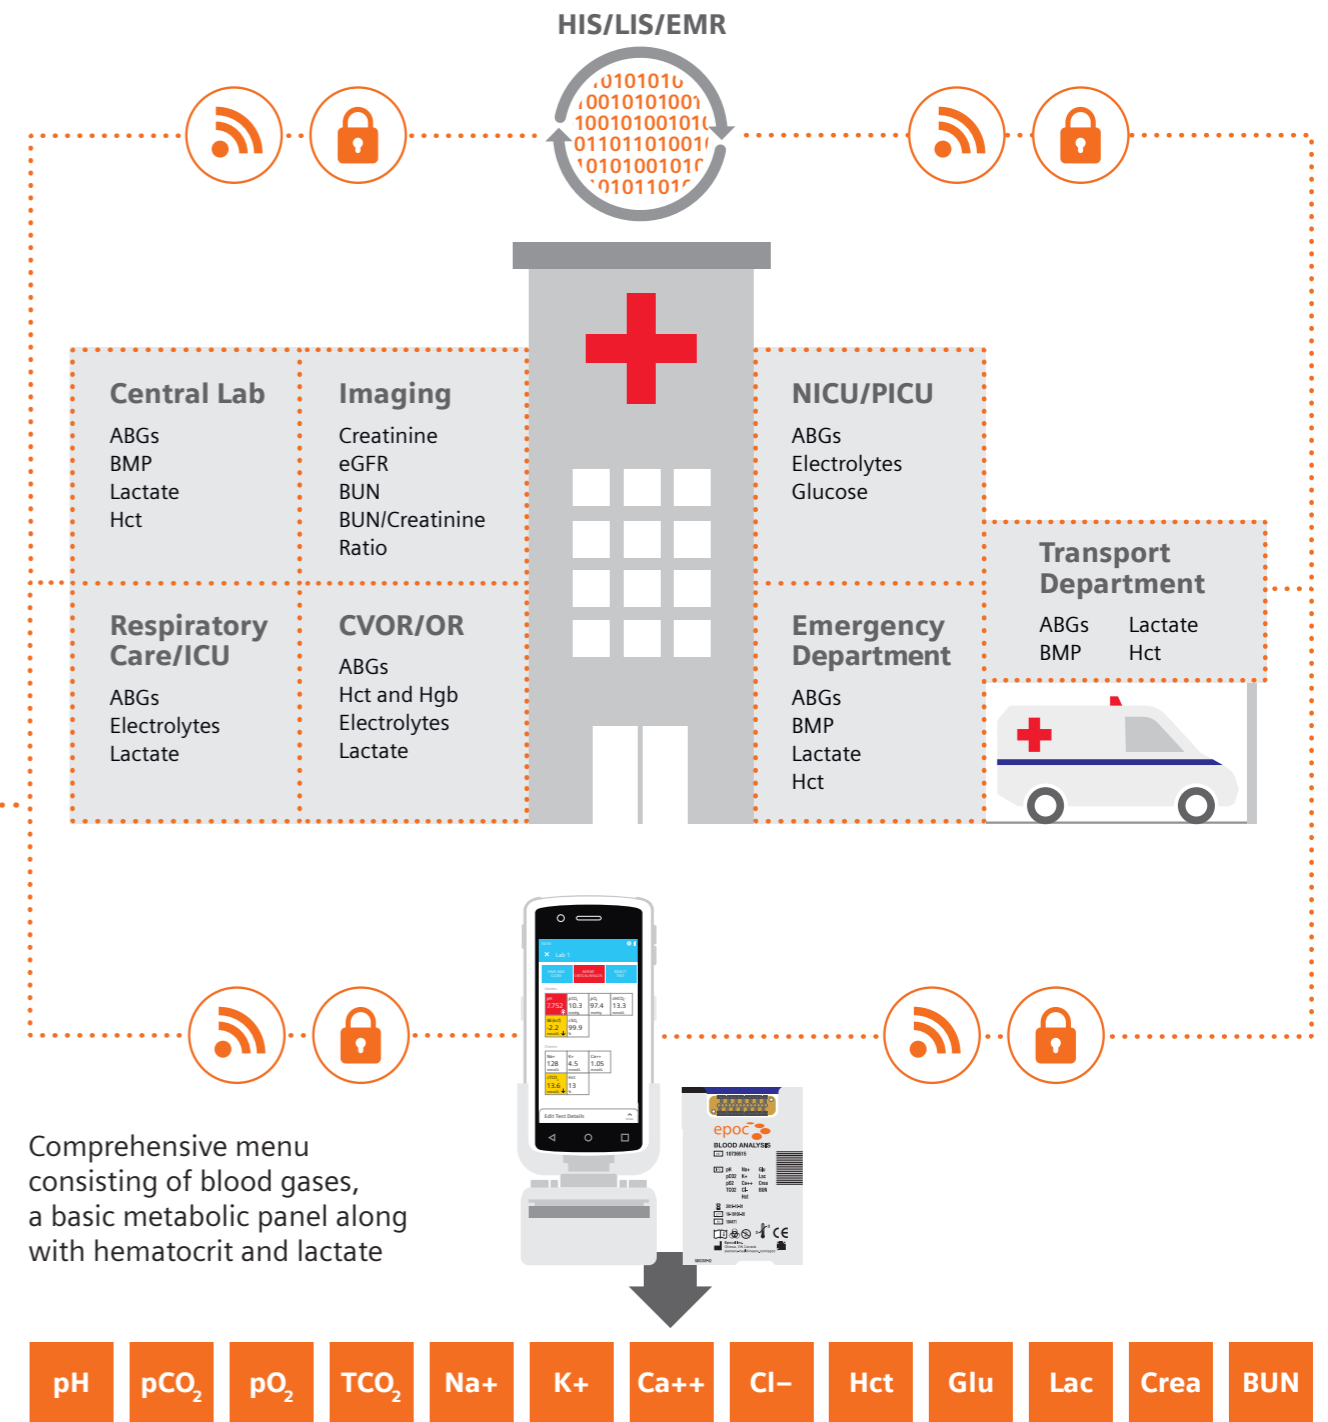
HIS/LIS/EMR

0101010
10010101001
100101001010
011011010010
1010100101
01011010

Central Lab
ABGs
BMP
Lactate
Hct

Imaging
Creatinine
eGFR
BUN
BUN/Creatinine Ratio

NICU/PICU
ABGs
Electrolytes
Glucose

Transport Department
ABGs
BMP
Lactate
Hct

Respiratory Care/ICU
ABGs
Electrolytes
Lactate

CVOR/OR
ABGs
Hct and Hgb
Electrolytes
Lactate

Emergency Department
ABGs
BMP
Lactate
Hct

epoc
BLOOD ANALYSIS

Comprehensive menu consisting of blood gases, a basic metabolic panel along with hematocrit and lactate

| pH | $pCO_2$ | $pO_2$ | $TCO_2$ | Na+ | K+ | Ca++ | Cl− | Hct | Glu | Lac | Crea | BUN |
|---|---|---|---|---|---|---|---|---|---|---|---|---|